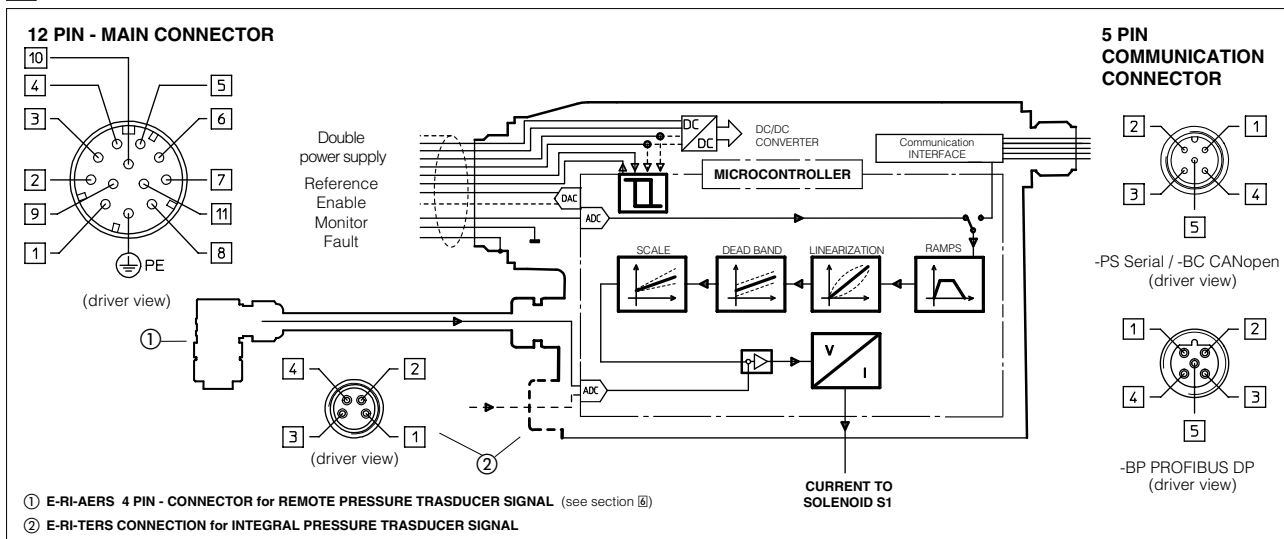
12 PIN - MAIN CONNECTOR

10
4
5
3
6
2
7
9
11
1
8
PE

(driver view)

Double power supply
Reference
Enable
Monitor
Fault

DC
DC
DC/DC CONVERTER

Communication INTERFACE

DAC
ADC
MICROCONTROLLER

SCALE
DEAD BAND
LINEARIZATION
RAMPS

V
I
ADC

①

4
2
3
1
(driver view)

②

CURRENT TO SOLENOID S1

5 PIN COMMUNICATION CONNECTOR

2
1
3
4
5

-PS Serial / -BC CANopen (driver view)

1
2
4
3
5

-BP PROFIBUS DP (driver view)

① E-RI-AERS 4 PIN - CONNECTOR for REMOTE PRESSURE TRASDUCER SIGNAL (see section 6)

② E-RI-TERS CONNECTION for INTEGRAL PRESSURE TRASDUCER SIGNAL